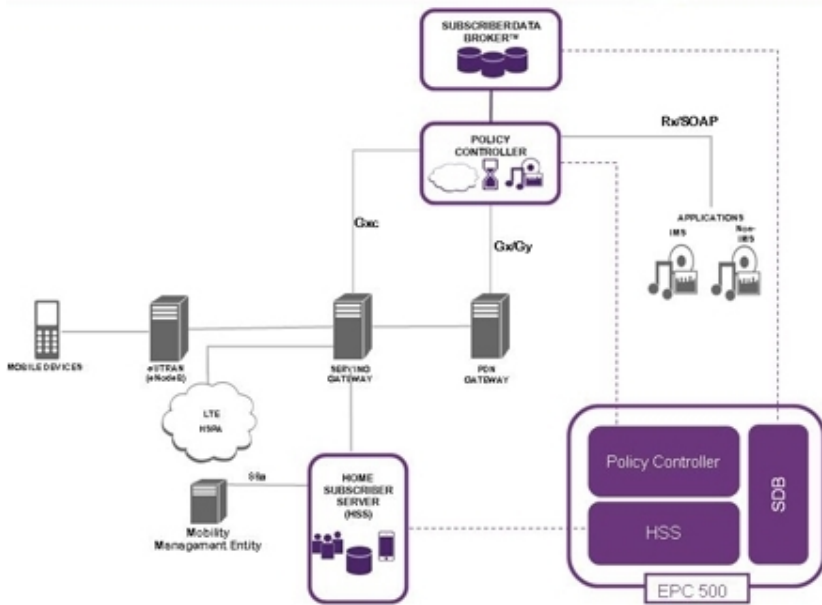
SUBSCRIBER DATA BROKER™

Rx/SOAP

POLICY CONTROLLER

Gxc

Gx/Gy

APPLICATIONS

IMS

Non-IMS

MOBILE DEVICES

eUTRAN (eNodeB)

SERVING GATEWAY

PDN GATEWAY

LTE HSPA

S6a

HOME SUBSCRIBER SERVER (HSS)

Mobility Management Entity

Policy Controller

HSS

SDB

EPC 500